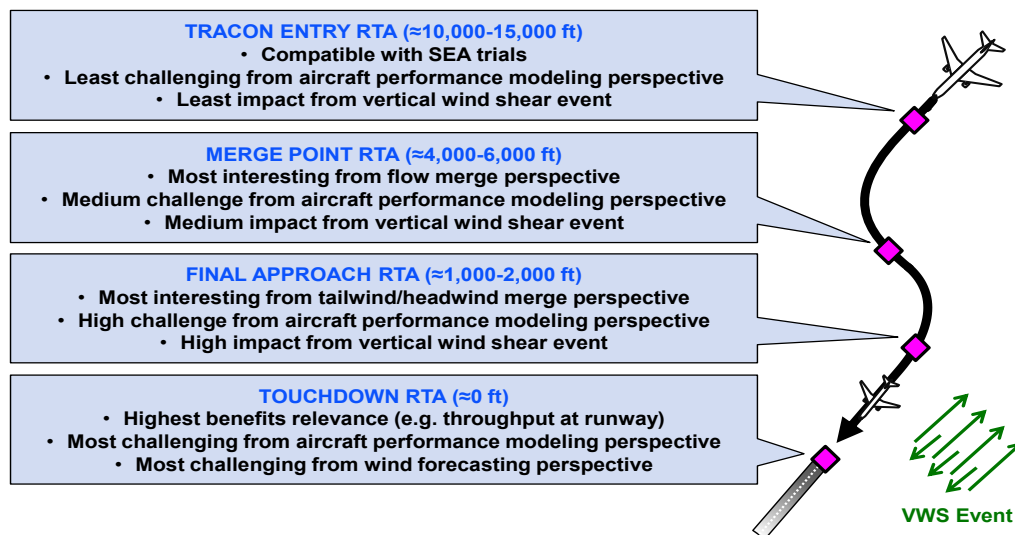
TRACON ENTRY RTA (≈10,000-15,000 ft)
• Compatible with SEA trials
• Least challenging from aircraft performance modeling perspective
• Least impact from vertical wind shear event

MERGE POINT RTA (≈4,000-6,000 ft)
• Most interesting from flow merge perspective
• Medium challenge from aircraft performance modeling perspective
• Medium impact from vertical wind shear event

FINAL APPROACH RTA (≈1,000-2,000 ft)
• Most interesting from tailwind/headwind merge perspective
• High challenge from aircraft performance modeling perspective
• High impact from vertical wind shear event

TOUCHDOWN RTA (≈0 ft)
• Highest benefits relevance (e.g. throughput at runway)
• Most challenging from aircraft performance modeling perspective
• Most challenging from wind forecasting perspective

VWS Event